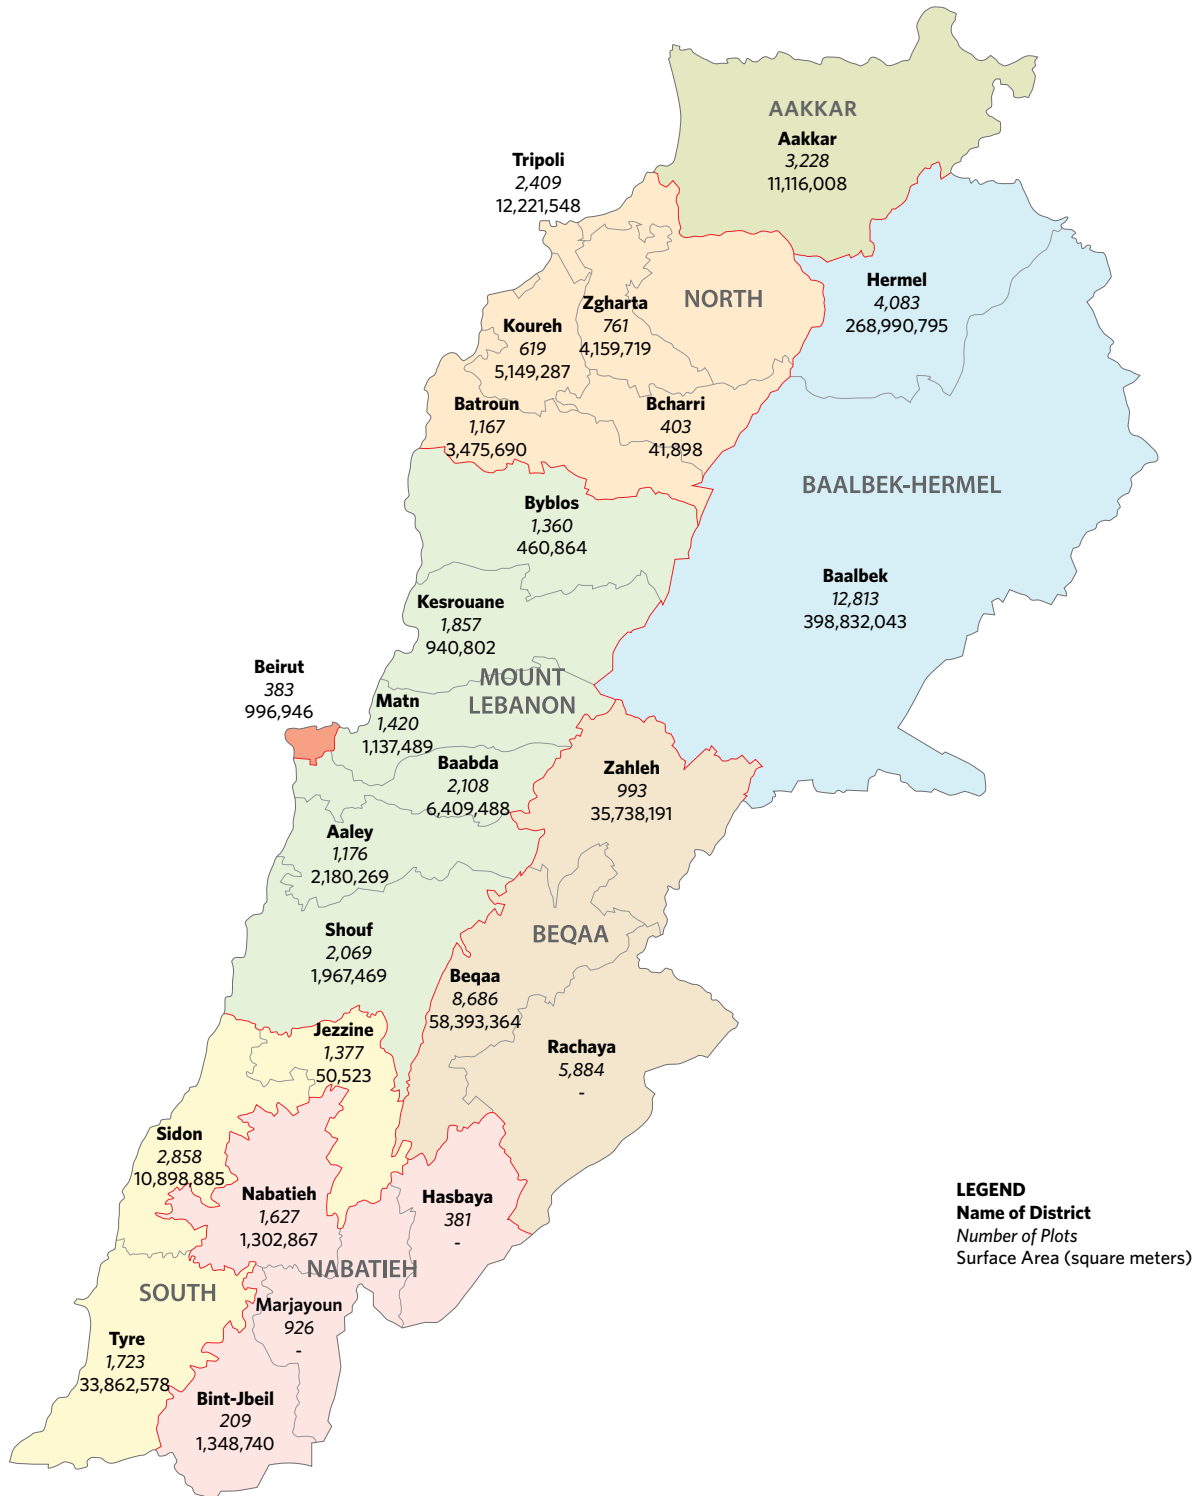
AAKKAR
Aakkar
3,228
11,116,008

Tripoli
2,409
12,221,548

NORTH

Hermel
4,083
268,990,795

Zgharta
761
4,159,719

Koureh
619
5,149,287

Batroun
1,167
3,475,690

Bcharri
403
41,898

BAALBEK-HERMEL

Byblos
1,360
460,864

Baalbek
12,813
398,832,043

Kesrouane
1,857
940,802

Beirut
383
996,946

MOUNT LEBANON

Matn
1,420
1,137,489

Baabda
2,108
6,409,488

Zahleh
993
35,738,191

Aaley
1,176
2,180,269

BEQAA

Shouf
2,069
1,967,469

Beqaa
8,686
58,393,364

Jezzine
1,377
50,523

Rachaya
5,884
-

Sidon
2,858
10,898,885

Nabatieh
1,627
1,302,867

Hasbaya
381
-

LEGEND
Name of District
Number of Plots
Surface Area (square meters)

NABATIEH

SOUTH

Marjayoun
926
-

Tyre
1,723
33,862,578

Bint-Jbeil
209
1,348,740